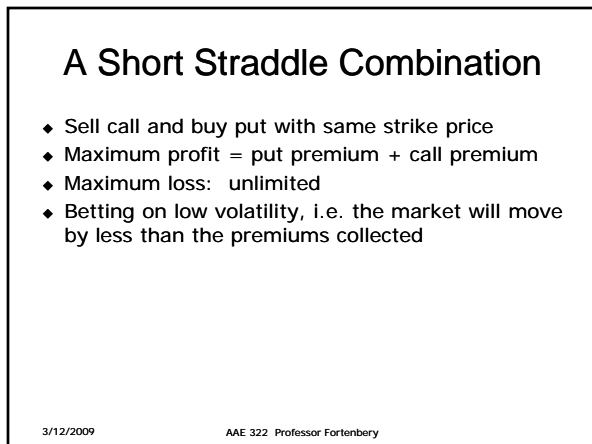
A Short Straddle Combination

- Sell call and buy put with same strike price
- Maximum profit = put premium + call premium
- Maximum loss: unlimited
- Betting on low volatility, i.e. the market will move by less than the premiums collected

3/12/2009

AAE 322 Professor Fortenbery